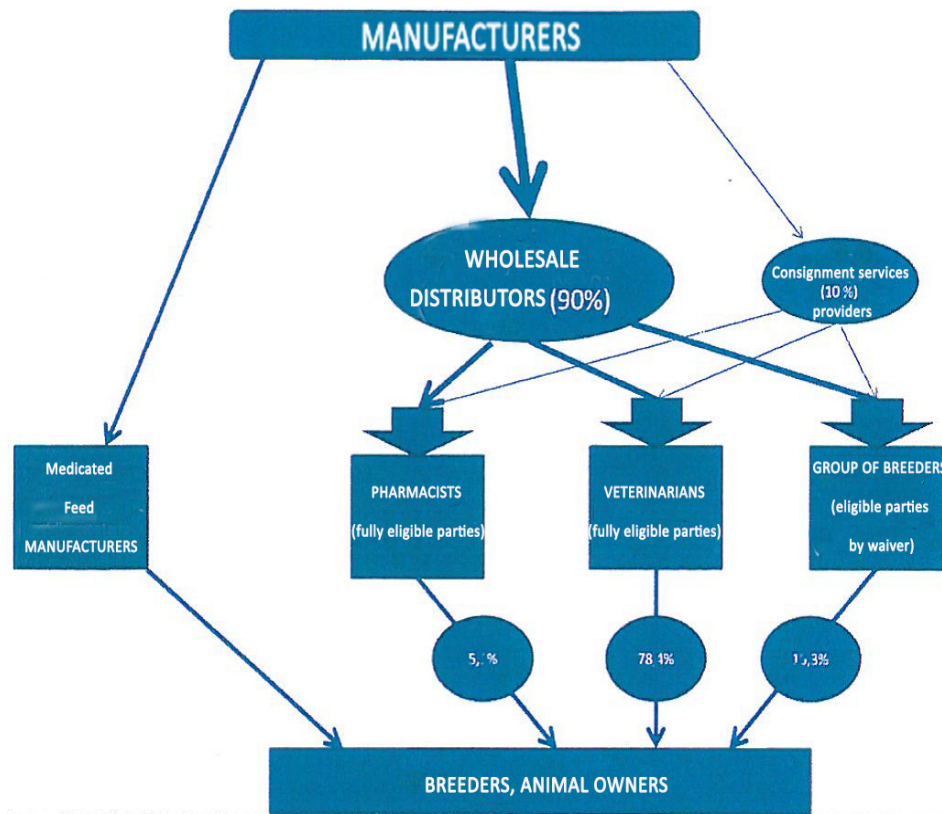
MANUFACTURERS

WHOLESALE DISTRIBUTORS (90%)

Consignment services (10 %) providers

Medicated Feed MANUFACTURERS

PHARMACISTS (fully eligible parties)

VETERINARIANS (fully eligible parties)

GROUP OF BREEDERS (eligible parties by waiver)

5,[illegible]%

78,4%

1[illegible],3%

BREEDERS, ANIMAL OWNERS